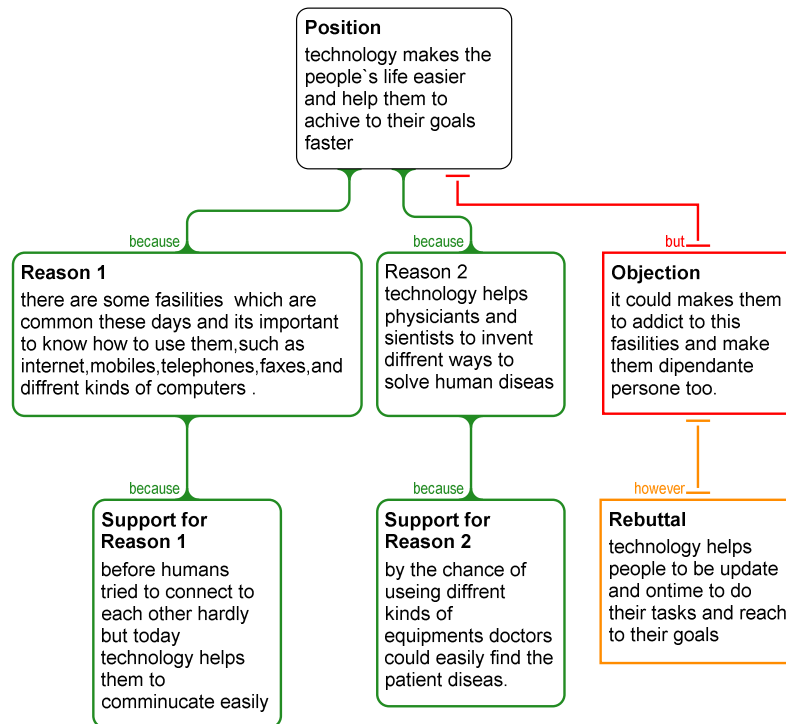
**Position**
technology makes the people`s life easier and help them to achive to their goals faster

because

**Reason 1**
there are some fasilities which are common these days and its important to know how to use them,such as internet,mobiles,telephones,faxes,and diffrent kinds of computers .

because

Reason 2
technology helps physiciants and sientists to invent diffrent ways to solve human diseas

but

**Objection**
it could makes them to addict to this fasilities and make them dipendante persone too.

because

**Support for Reason 1**
before humans tried to connect to each other hardly but today technology helps them to comminucate easily

because

**Support for Reason 2**
by the chance of useing diffrent kinds of equipments doctors could easily find the patient diseas.

however

**Rebuttal**
technology helps people to be update and ontime to do their tasks and reach to their goals